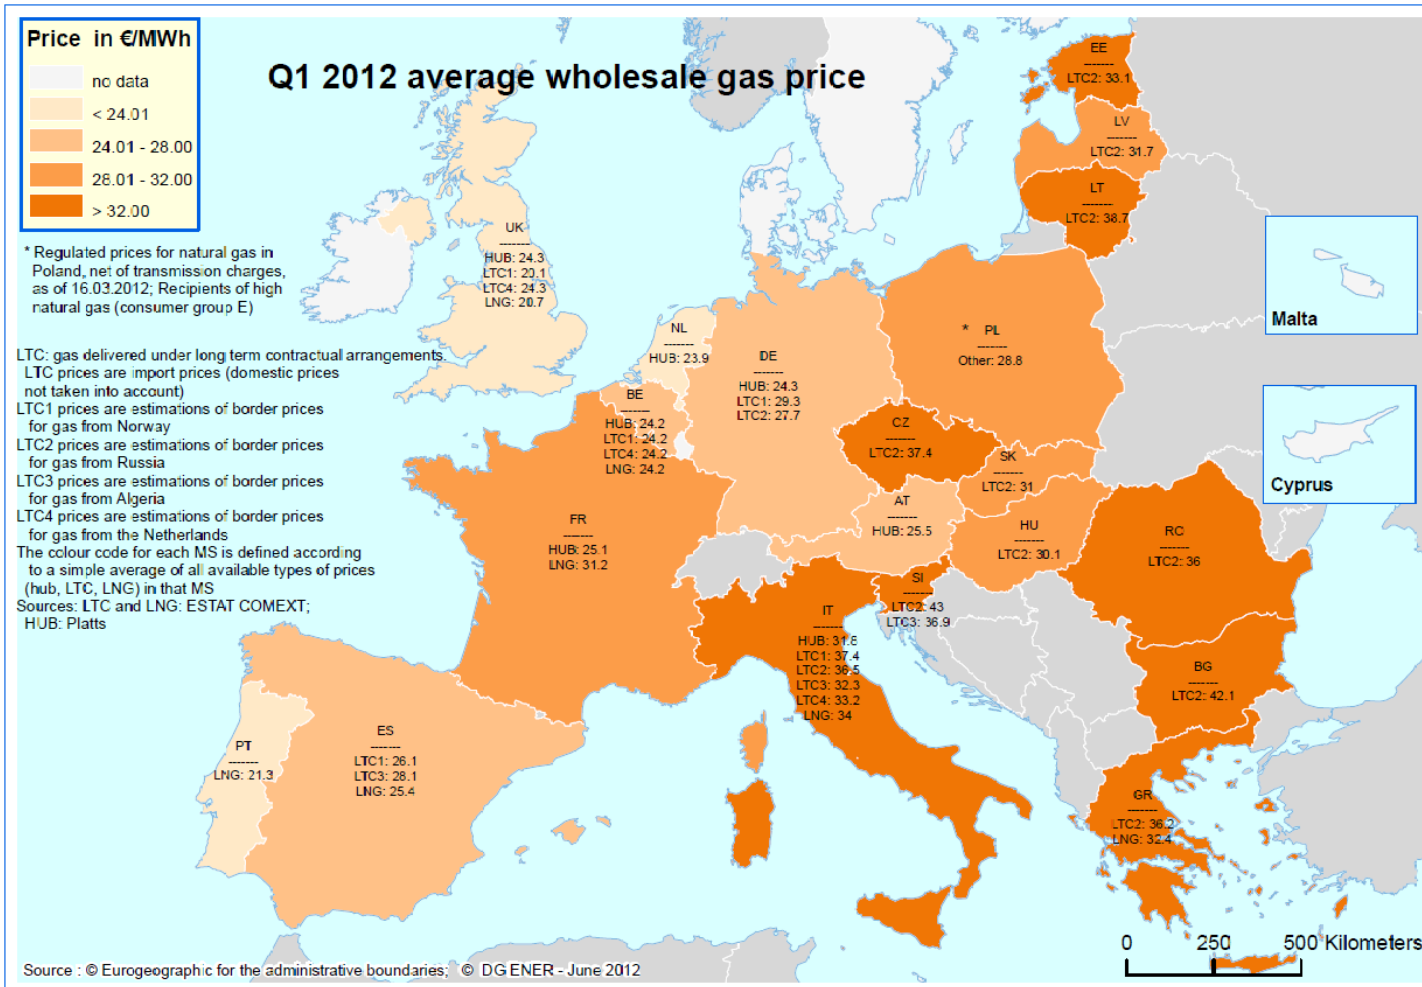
Price in €/MWh

no data

< 24.01

24.01 - 28.00

28.01 - 32.00

> 32.00

Q1 2012 average wholesale gas price

* Regulated prices for natural gas in Poland, net of transmission charges, as of 16.03.2012; Recipients of high natural gas (consumer group E)

LTC: gas delivered under long term contractual arrangements. LTC prices are import prices (domestic prices not taken into account)
LTC1 prices are estimations of border prices for gas from Norway
LTC2 prices are estimations of border prices for gas from Russia
LTC3 prices are estimations of border prices for gas from Algeria
LTC4 prices are estimations of border prices for gas from the Netherlands
The colour code for each MS is defined according to a simple average of all available types of prices (hub, LTC, LNG) in that MS
Sources: LTC and LNG: ESTAT COMEXT; HUB: Platts

EE
------
LTC2: 33.1

LV
------
LTC2: 31.7

LT
------
LTC2: 38.7

UK
------
HUB: 24.3
LTC1: 20.1
LTC4: 24.3
LNG: 20.7

NL
------
HUB: 23.9

DE
------
HUB: 24.3
LTC1: 29.3
LTC2: 27.7

* PL
------
Other: 28.8

BE
------
HUB: 24.2
LTC1: 24.2
LTC4: 24.2
LNG: 24.2

CZ
------
LTC2: 37.4

SK
------
LTC2: 31

AT
------
HUB: 25.5

HU
------
LTC2: 30.1

RO
------
LTC2: 36

FR
------
HUB: 25.1
LNG: 31.2

SI
------
LTC2: 43
LTC3: 36.9

IT
------
HUB: 31.8
LTC1: 37.4
LTC2: 36.5
LTC3: 32.3
LTC4: 33.2
LNG: 34

BG
------
LTC2: 42.1

PT
------
LNG: 21.3

ES
------
LTC1: 26.1
LTC3: 28.1
LNG: 25.4

GR
------
LTC2: 36.2
LNG: 32.4

Malta

Cyprus

0 250 500 Kilometers

Source : © Eurogeographic for the administrative boundaries; © DG ENER - June 2012